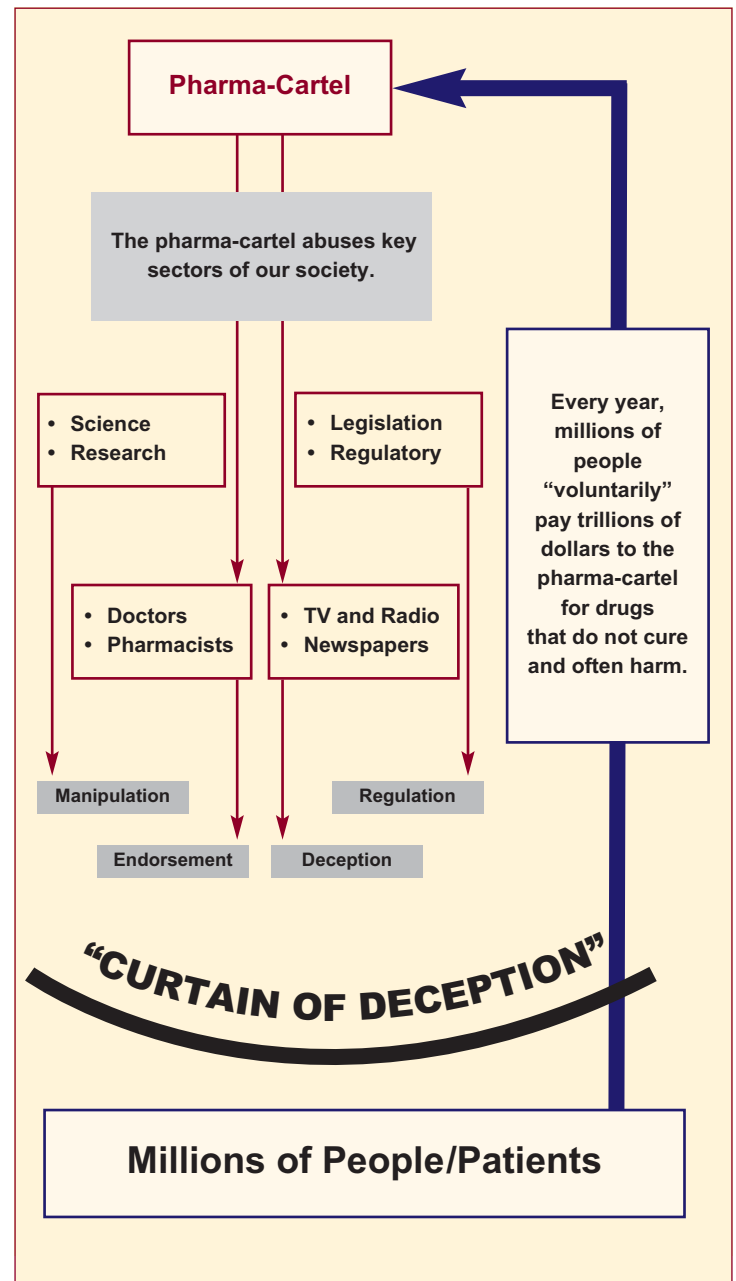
Pharma-Cartel

The pharma-cartel abuses key sectors of our society.

• Science
• Research

• Legislation
• Regulatory

Every year, millions of people "voluntarily" pay trillions of dollars to the pharma-cartel for drugs that do not cure and often harm.

• Doctors
• Pharmacists

• TV and Radio
• Newspapers

Manipulation

Regulation

Endorsement

Deception

"CURTAIN OF DECEPTION"

Millions of People/Patients